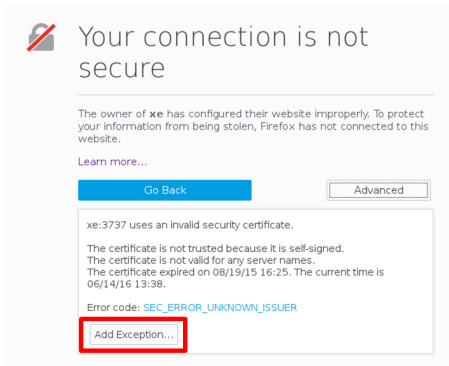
Your connection is not secure

The owner of **xe** has configured their website improperly. To protect your information from being stolen, Firefox has not connected to this website.

Learn more…

Go Back

Advanced

xe:3737 uses an invalid security certificate.

The certificate is not trusted because it is self-signed.
The certificate is not valid for any server names.
The certificate expired on 08/19/15 16:25. The current time is 06/14/16 13:38.

Error code: SEC_ERROR_UNKNOWN_ISSUER

Add Exception…